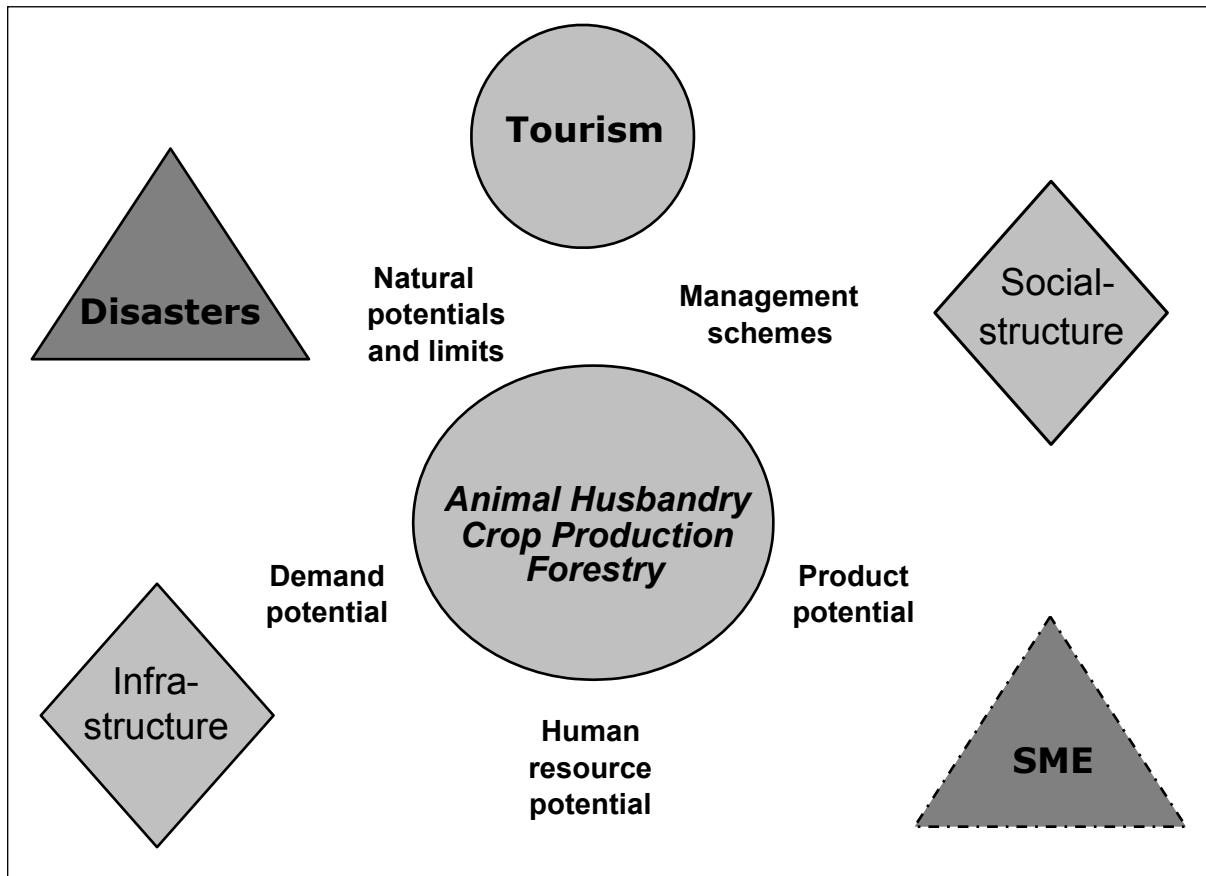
Tourism

Disasters

Natural potentials and limits

Management schemes

Social-structure

Animal Husbandry
Crop Production
Forestry

Demand potential

Product potential

Infra-structure

Human resource potential

SME